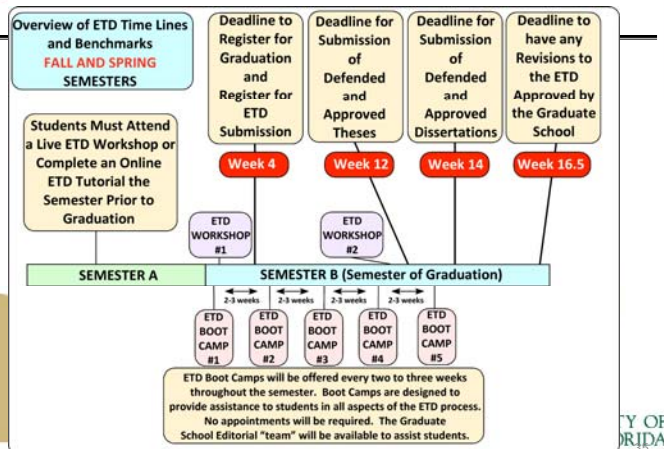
Overview of ETD Time Lines and Benchmarks
FALL AND SPRING SEMESTERS

Deadline to Register for Graduation and Register for ETD Submission

Deadline for Submission of Defended and Approved Theses

Deadline for Submission of Defended and Approved Dissertations

Deadline to have any Revisions to the ETD Approved by the Graduate School

Students Must Attend a Live ETD Workshop or Complete an Online ETD Tutorial the Semester Prior to Graduation

Week 4

Week 12

Week 14

Week 16.5

ETD WORKSHOP #1

ETD WORKSHOP #2

SEMESTER A

SEMESTER B (Semester of Graduation)

2-3 weeks

2-3 weeks

2-3 weeks

2-3 weeks

ETD BOOT CAMP #1

ETD BOOT CAMP #2

ETD BOOT CAMP #3

ETD BOOT CAMP #4

ETD BOOT CAMP #5

ETD Boot Camps will be offered every two to three weeks throughout the semester. Boot Camps are designed to provide assistance to students in all aspects of the ETD process. No appointments will be required. The Graduate School Editorial "team" will be available to assist students.

TY OF
ORIDA